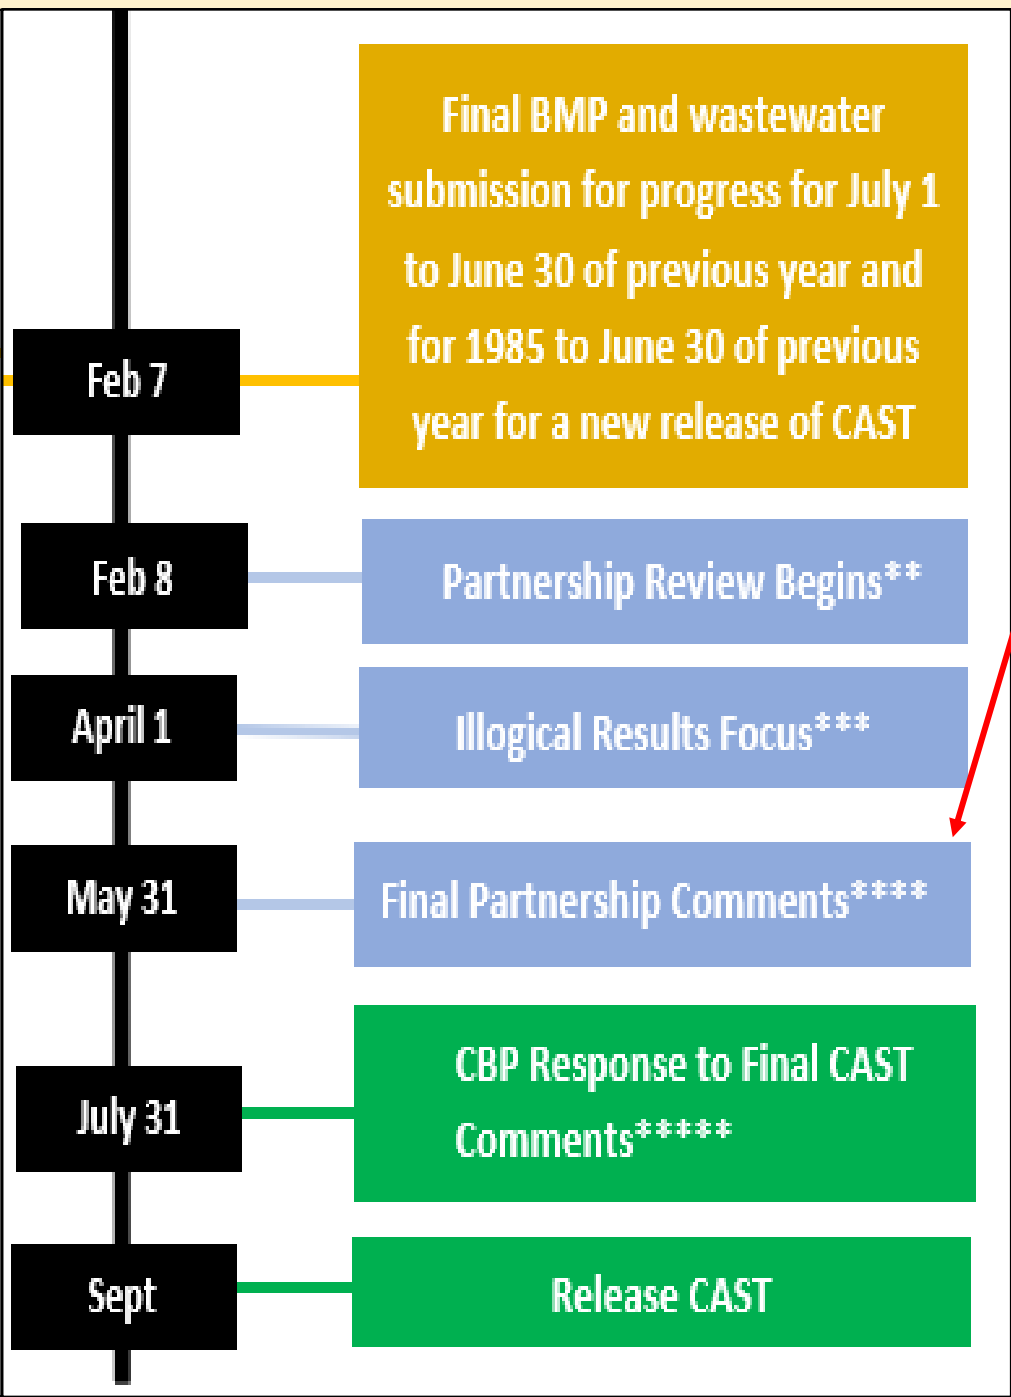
Feb 7

Final BMP and wastewater submission for progress for July 1 to June 30 of previous year and for 1985 to June 30 of previous year for a new release of CAST

Feb 8

Partnership Review Begins**

April 1

Illogical Results Focus***

May 31

Final Partnership Comments****

July 31

CBP Response to Final CAST Comments*****

Sept

Release CAST